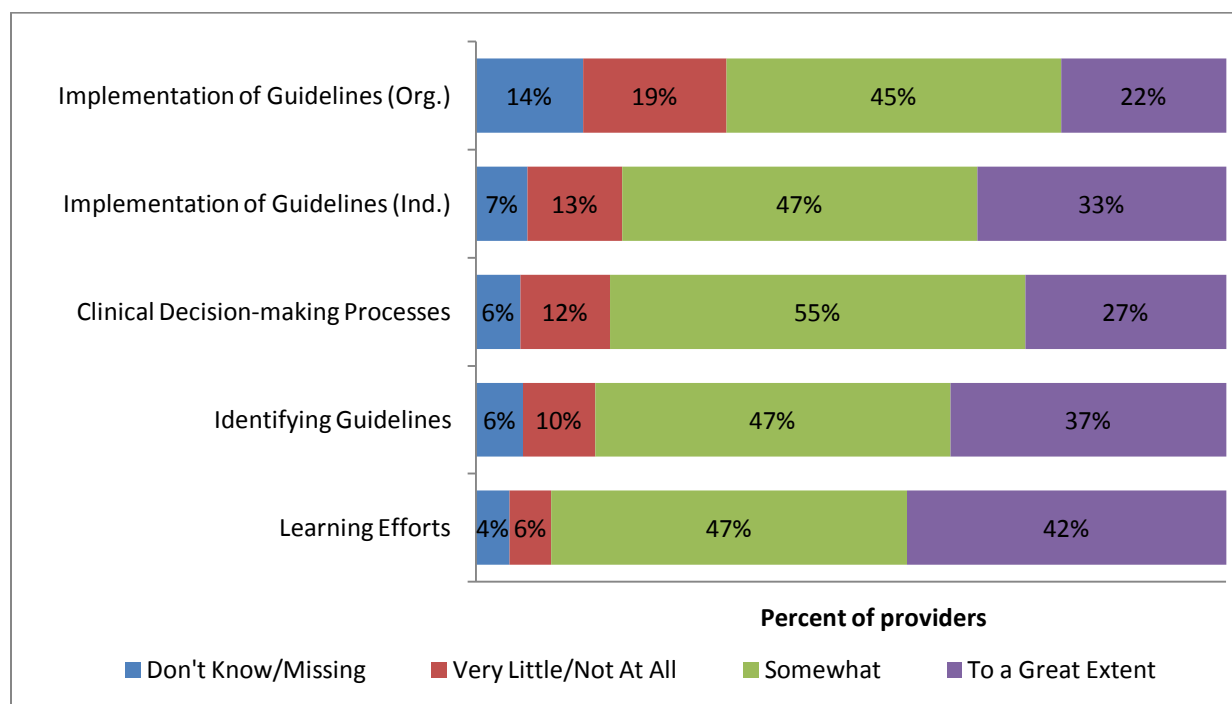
| | Don't Know/Missing | Very Little/Not At All | Somewhat | To a Great Extent |
|---|---|---|---|---|
| Implementation of Guidelines (Org.) | 14% | 19% | 45% | 22% |
| Implementation of Guidelines (Ind.) | 7% | 13% | 47% | 33% |
| Clinical Decision-making Processes | 6% | 12% | 55% | 27% |
| Identifying Guidelines | 6% | 10% | 47% | 37% |
| Learning Efforts | 4% | 6% | 47% | 42% |

Percent of providers

Don't Know/Missing   Very Little/Not At All   Somewhat   To a Great Extent